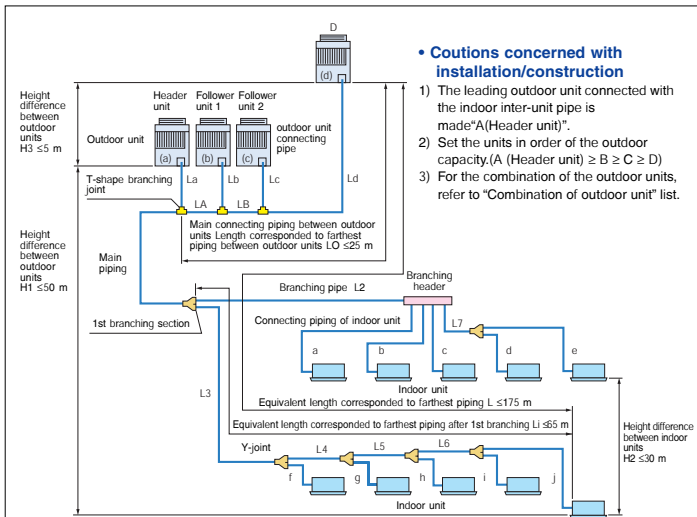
D

(d)

• Coutions concerned with installation/construction

1) The leading outdoor unit connected with the indoor inter-unit pipe is made"A(Header unit)".

2) Set the units in order of the outdoor capacity.(A (Header unit) ≥ B ≥ C ≥ D)

3) For the combination of the outdoor units, refer to "Combination of outdoor unit" list.

Height difference between outdoor units H3 ≤5 m

Header unit

Follower unit 1

Follower unit 2

Outdoor unit

outdoor unit connecting pipe

(a)

(b)

(c)

T-shape branching joint

La

Lb

Lc

Ld

LA

LB

Main connecting piping between outdoor units Length corresponded to farthest piping between outdoor units LO ≤25 m

Height difference between outdoor units H1 ≤50 m

Main piping

Branching header

Branching pipe L2

1st branching section

Connecting piping of indoor unit

L7

a

b

c

d

e

Indoor unit

L3

Equivalent length corresponded to farthest piping L ≤175 m

Equivalent length corresponded to farthest piping after 1st branching Li ≤65 m

Height difference between indoor units H2 ≤30 m

Y-joint

L4

L5

L6

f

g

h

i

j

Indoor unit